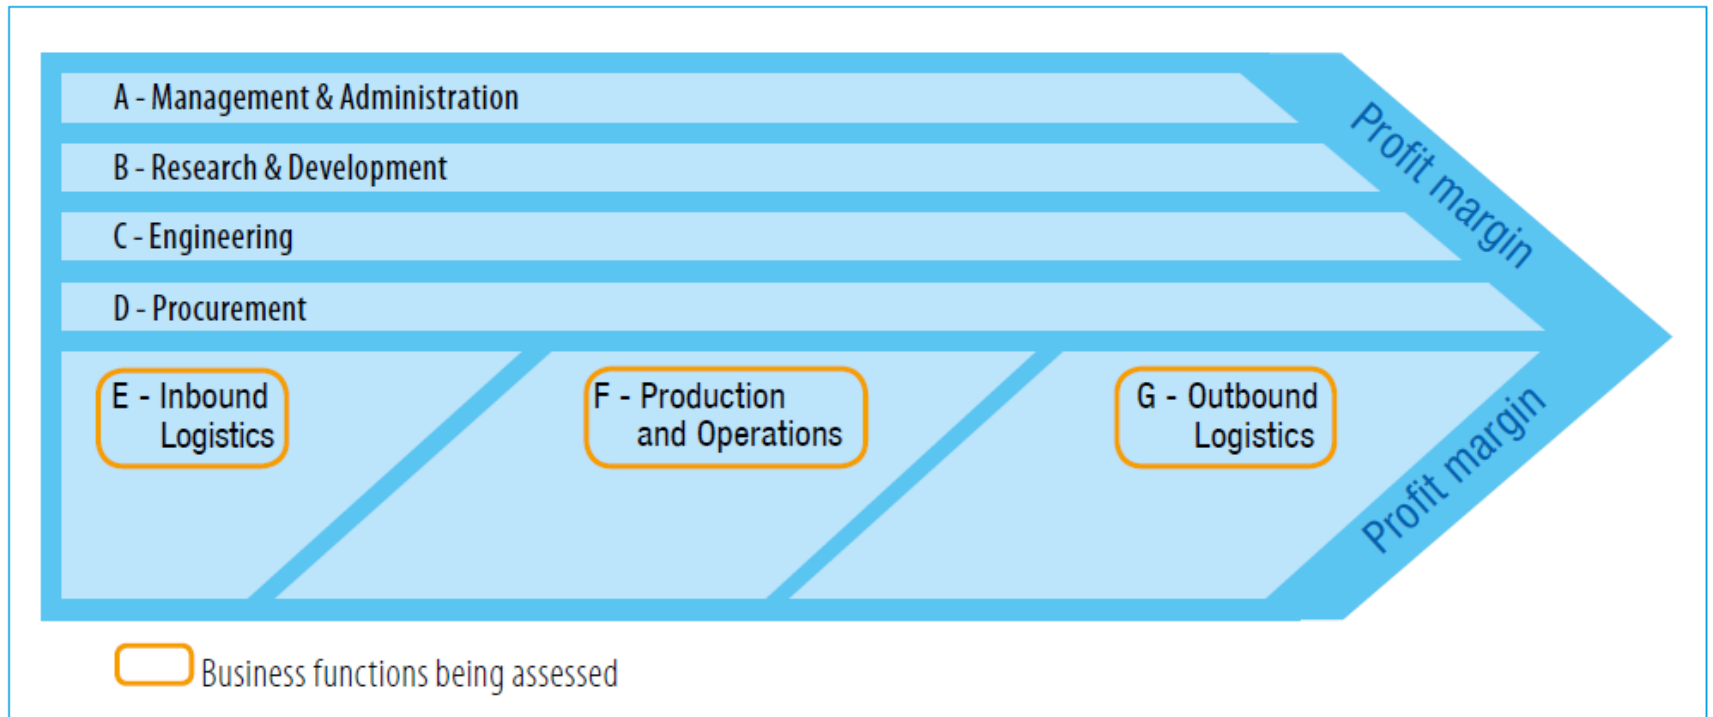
A - Management & Administration

B - Research & Development

C - Engineering

D - Procurement

E - Inbound Logistics

F - Production and Operations

G - Outbound Logistics

Profit margin

Profit margin

Business functions being assessed